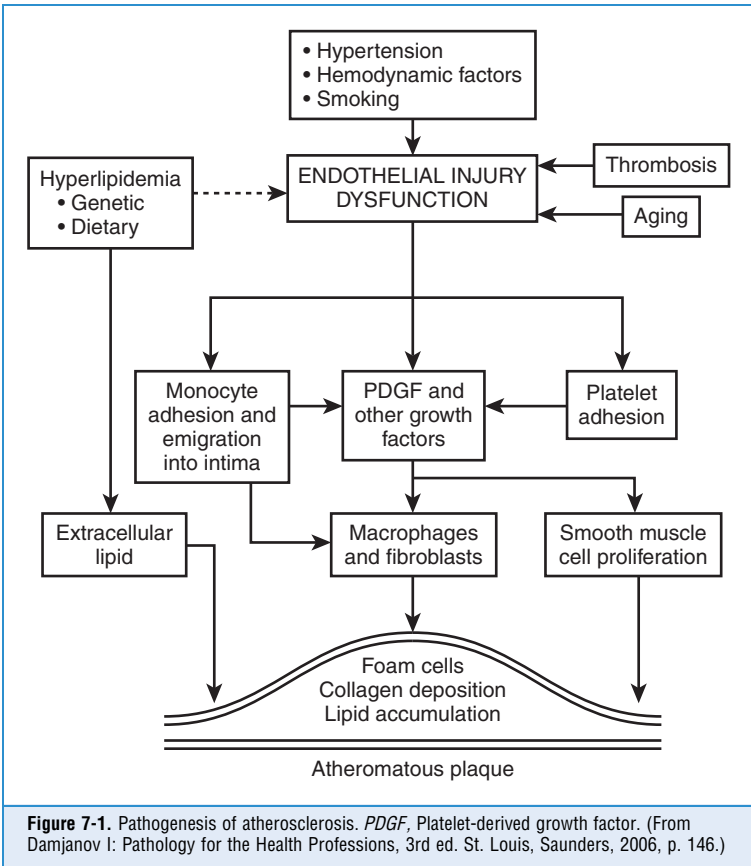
• Hypertension
• Hemodynamic factors
• Smoking

Hyperlipidemia
• Genetic
• Dietary

ENDOTHELIAL INJURY DYSFUNCTION

Thrombosis

Aging

Monocyte adhesion and emigration into intima

PDGF and other growth factors

Platelet adhesion

Extracellular lipid

Macrophages and fibroblasts

Smooth muscle cell proliferation

Foam cells
Collagen deposition
Lipid accumulation

Atheromatous plaque

**Figure 7-1.** Pathogenesis of atherosclerosis. *PDGF,* Platelet-derived growth factor. (From Damjanov I: Pathology for the Health Professions, 3rd ed. St. Louis, Saunders, 2006, p. 146.)